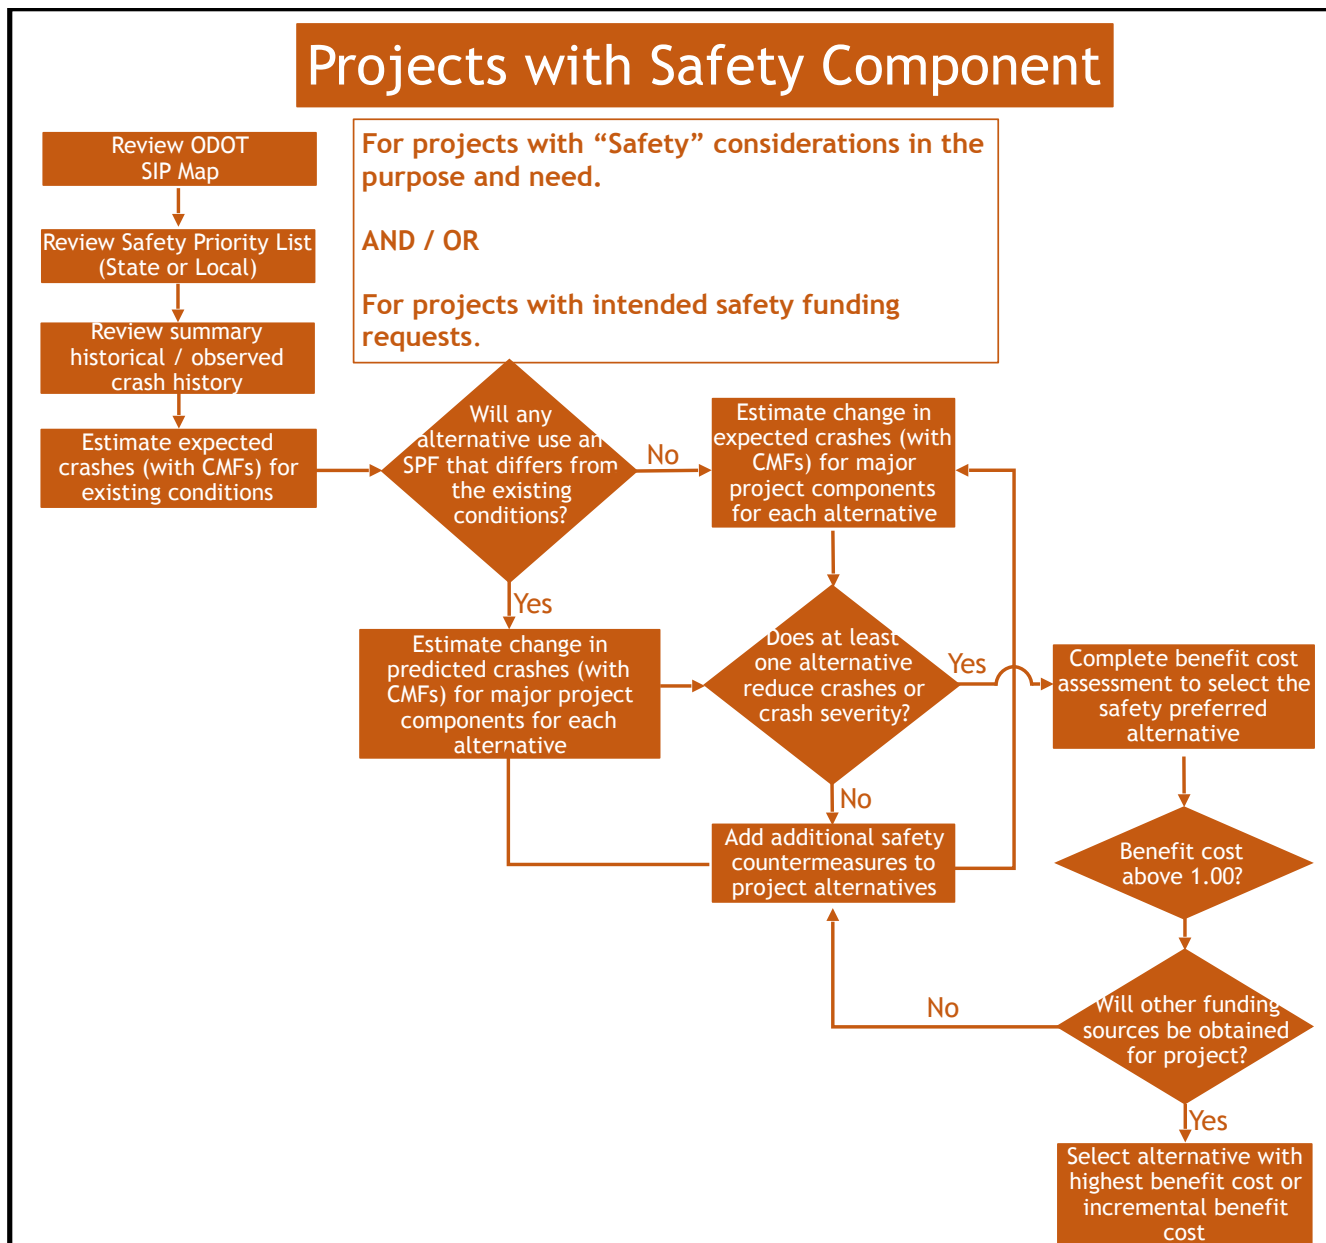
Projects with Safety Component

Review ODOT SIP Map

Review Safety Priority List (State or Local)

Review summary historical / observed crash history

Estimate expected crashes (with CMFs) for existing conditions

For projects with “Safety” considerations in the purpose and need.

AND / OR

For projects with intended safety funding requests.

Will any alternative use an SPF that differs from the existing conditions?

No

Estimate change in expected crashes (with CMFs) for major project components for each alternative

Yes

Estimate change in predicted crashes (with CMFs) for major project components for each alternative

Does at least one alternative reduce crashes or crash severity?

Yes

Complete benefit cost assessment to select the safety preferred alternative

No

Add additional safety countermeasures to project alternatives

Benefit cost above 1.00?

No

Will other funding sources be obtained for project?

Yes

Select alternative with highest benefit cost or incremental benefit cost